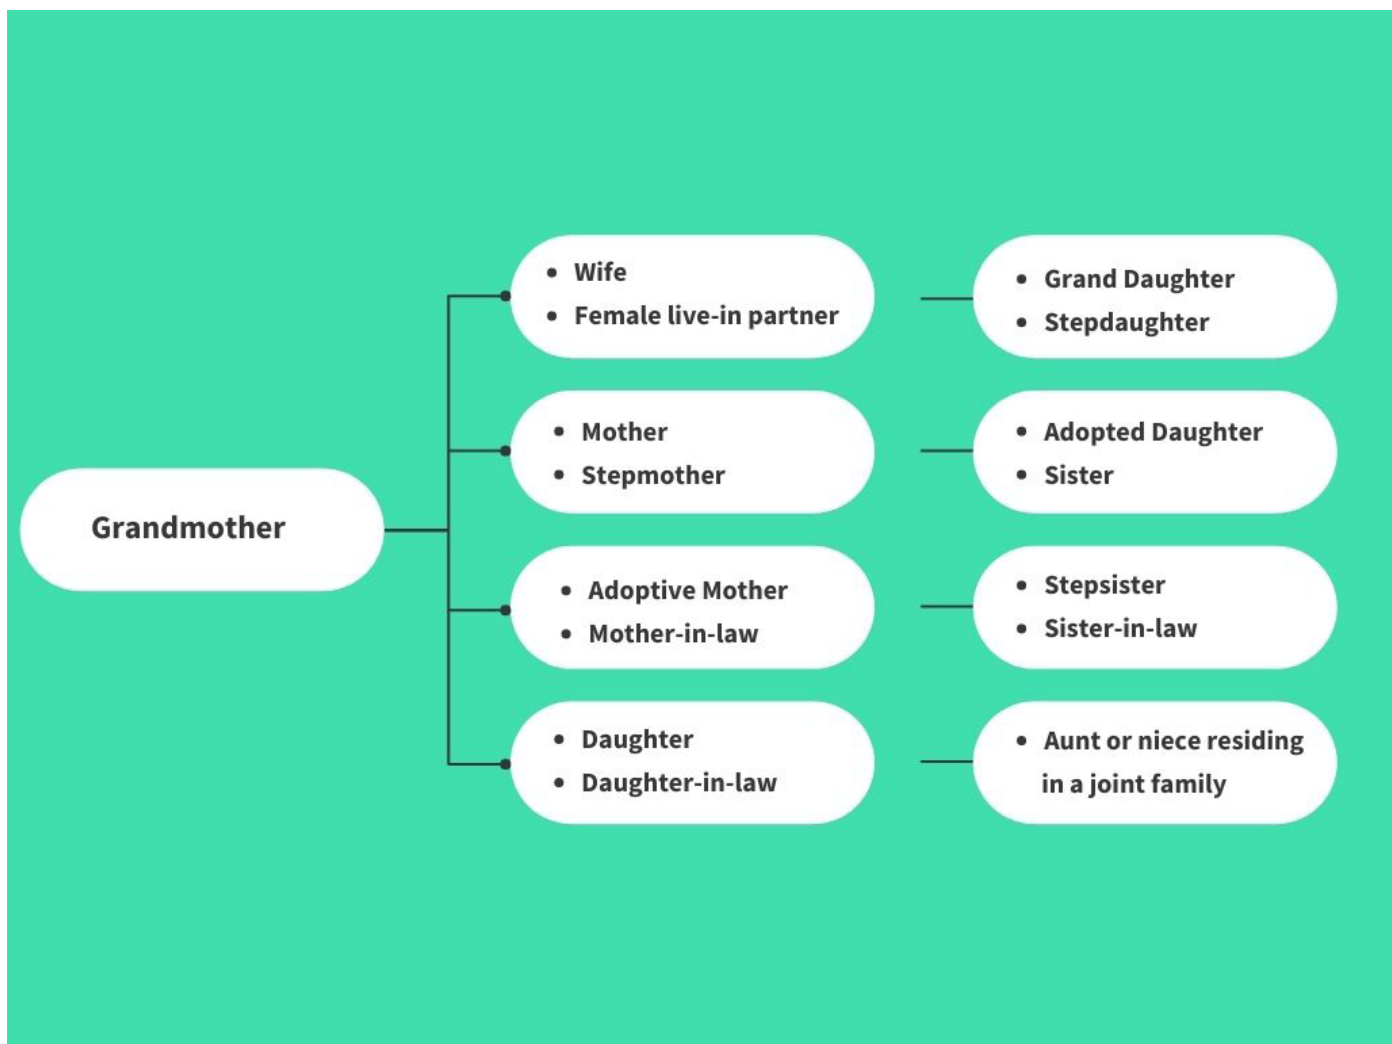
Grandmother

- Wife
- Female live-in partner

- Grand Daughter
- Stepdaughter

- Mother
- Stepmother

- Adopted Daughter
- Sister

- Adoptive Mother
- Mother-in-law

- Stepsister
- Sister-in-law

- Daughter
- Daughter-in-law

- Aunt or niece residing in a joint family